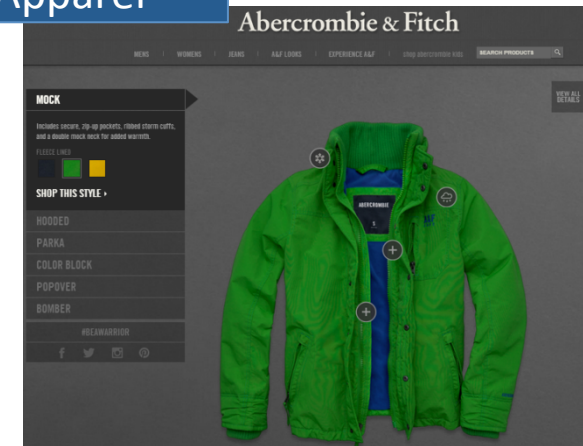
Apparel

Abercrombie & Fitch

MENS | WOMENS | JEANS | A&F LOOKS | EXPERIENCE A&F | shop abercrombie kids | SEARCH PRODUCTS

VIEW ALL DETAILS

MOCK

Includes secure, zip-up pockets, ribbed storm cuffs, and a double mock neck for added warmth.

FLEECE LINER

SHOP THIS STYLE ›

HOODED

PARKA

COLOR BLOCK

POPOVER

BOMBER

#BEAWARRIOR

ABERCROMBIE